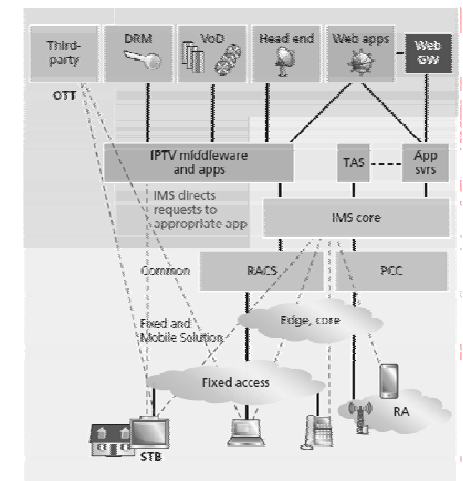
Third-party

DRM

VoD

Head end

Web apps

Web GW

OTT

IPTV middleware and apps

TAS

App svrs

IMS directs requests to appropriate app

IMS core

Common

RACS

PCC

Fixed and Mobile Solution

Edge, core

Fixed access

RA

STB